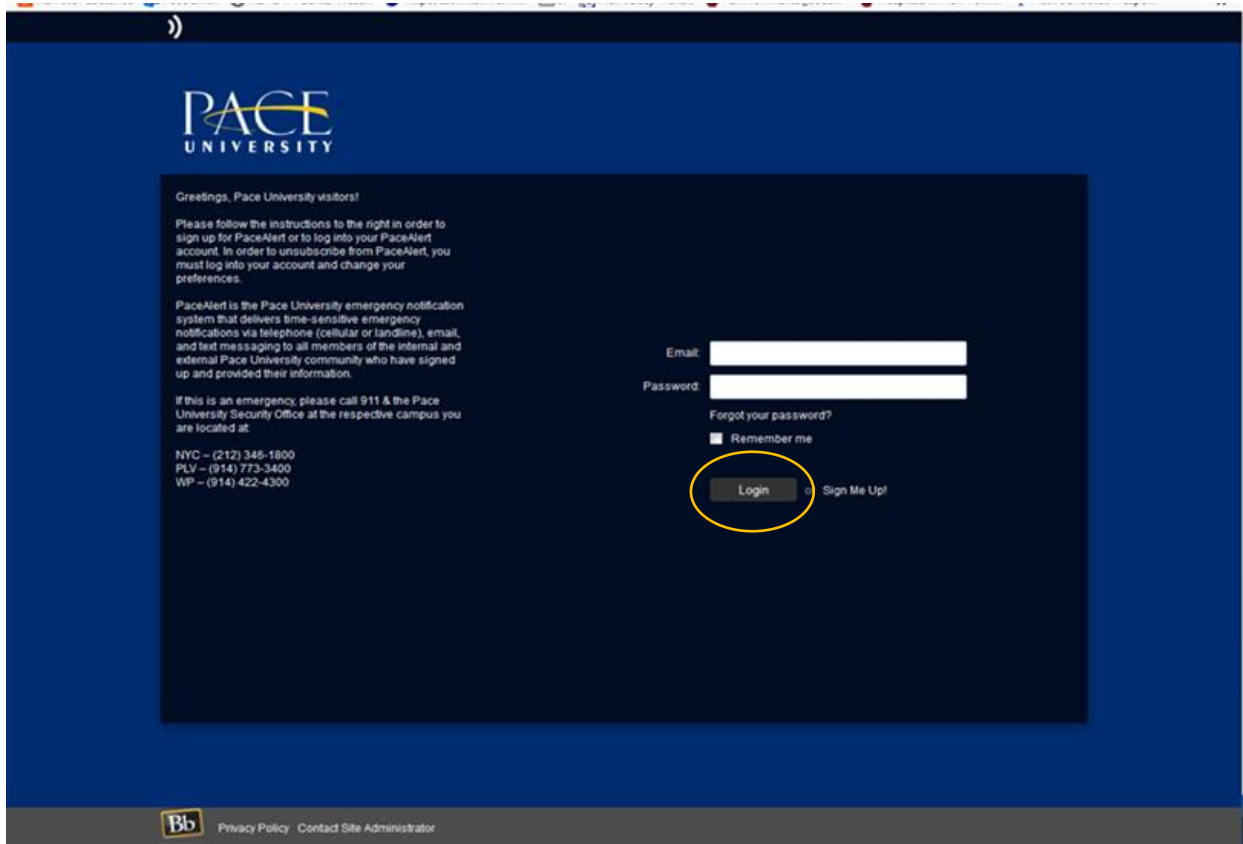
PACE
UNIVERSITY

Greetings, Pace University visitors!

Please follow the instructions to the right in order to sign up for PaceAlert or to log into your PaceAlert account. In order to unsubscribe from PaceAlert, you must log into your account and change your preferences.

PaceAlert is the Pace University emergency notification system that delivers time-sensitive emergency notifications via telephone (cellular or landline), email, and text messaging to all members of the internal and external Pace University community who have signed up and provided their information.

If this is an emergency, please call 911 & the Pace University Security Office at the respective campus you are located at:

NYC – (212) 346-1800
PLV – (914) 773-3400
WP – (914) 422-4300

Email:
Password:
Forgot your password?
Remember me
Login or Sign Me Up!

Bb Privacy Policy Contact Site Administrator